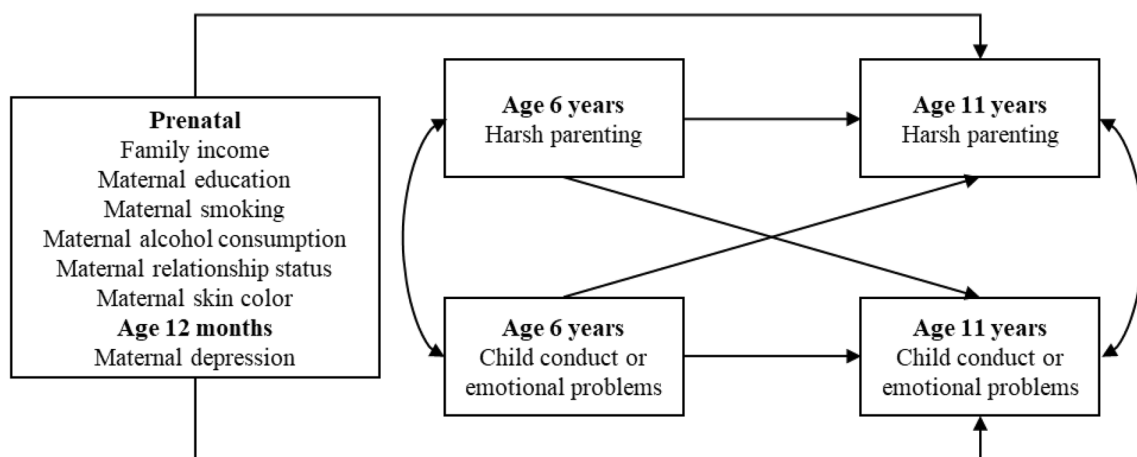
Prenatal
Family income
Maternal education
Maternal smoking
Maternal alcohol consumption
Maternal relationship status
Maternal skin color
Age 12 months
Maternal depression

Age 6 years
Harsh parenting

Age 11 years
Harsh parenting

Age 6 years
Child conduct or emotional problems

Age 11 years
Child conduct or emotional problems